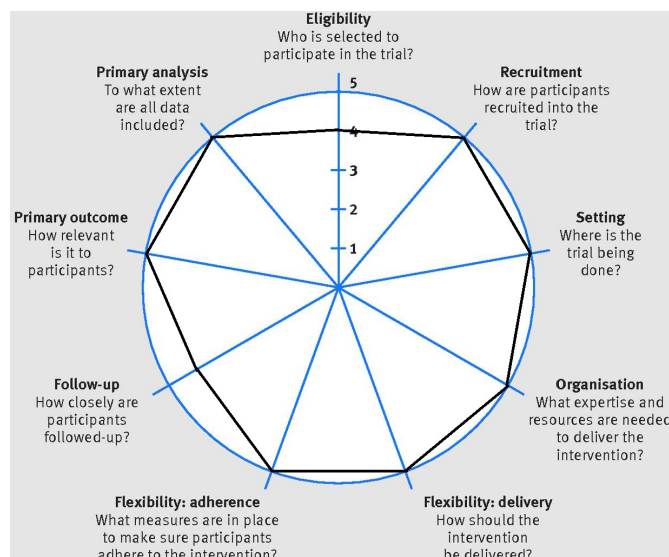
Eligibility
Who is selected to participate in the trial?

Recruitment
How are participants recruited into the trial?

Setting
Where is the trial being done?

Organisation
What expertise and resources are needed to deliver the intervention?

Flexibility: delivery
How should the intervention be delivered?

Flexibility: adherence
What measures are in place to make sure participants adhere to the intervention?

Follow-up
How closely are participants followed-up?

Primary outcome
How relevant is it to participants?

Primary analysis
To what extent are all data included?

5
4
3
2
1